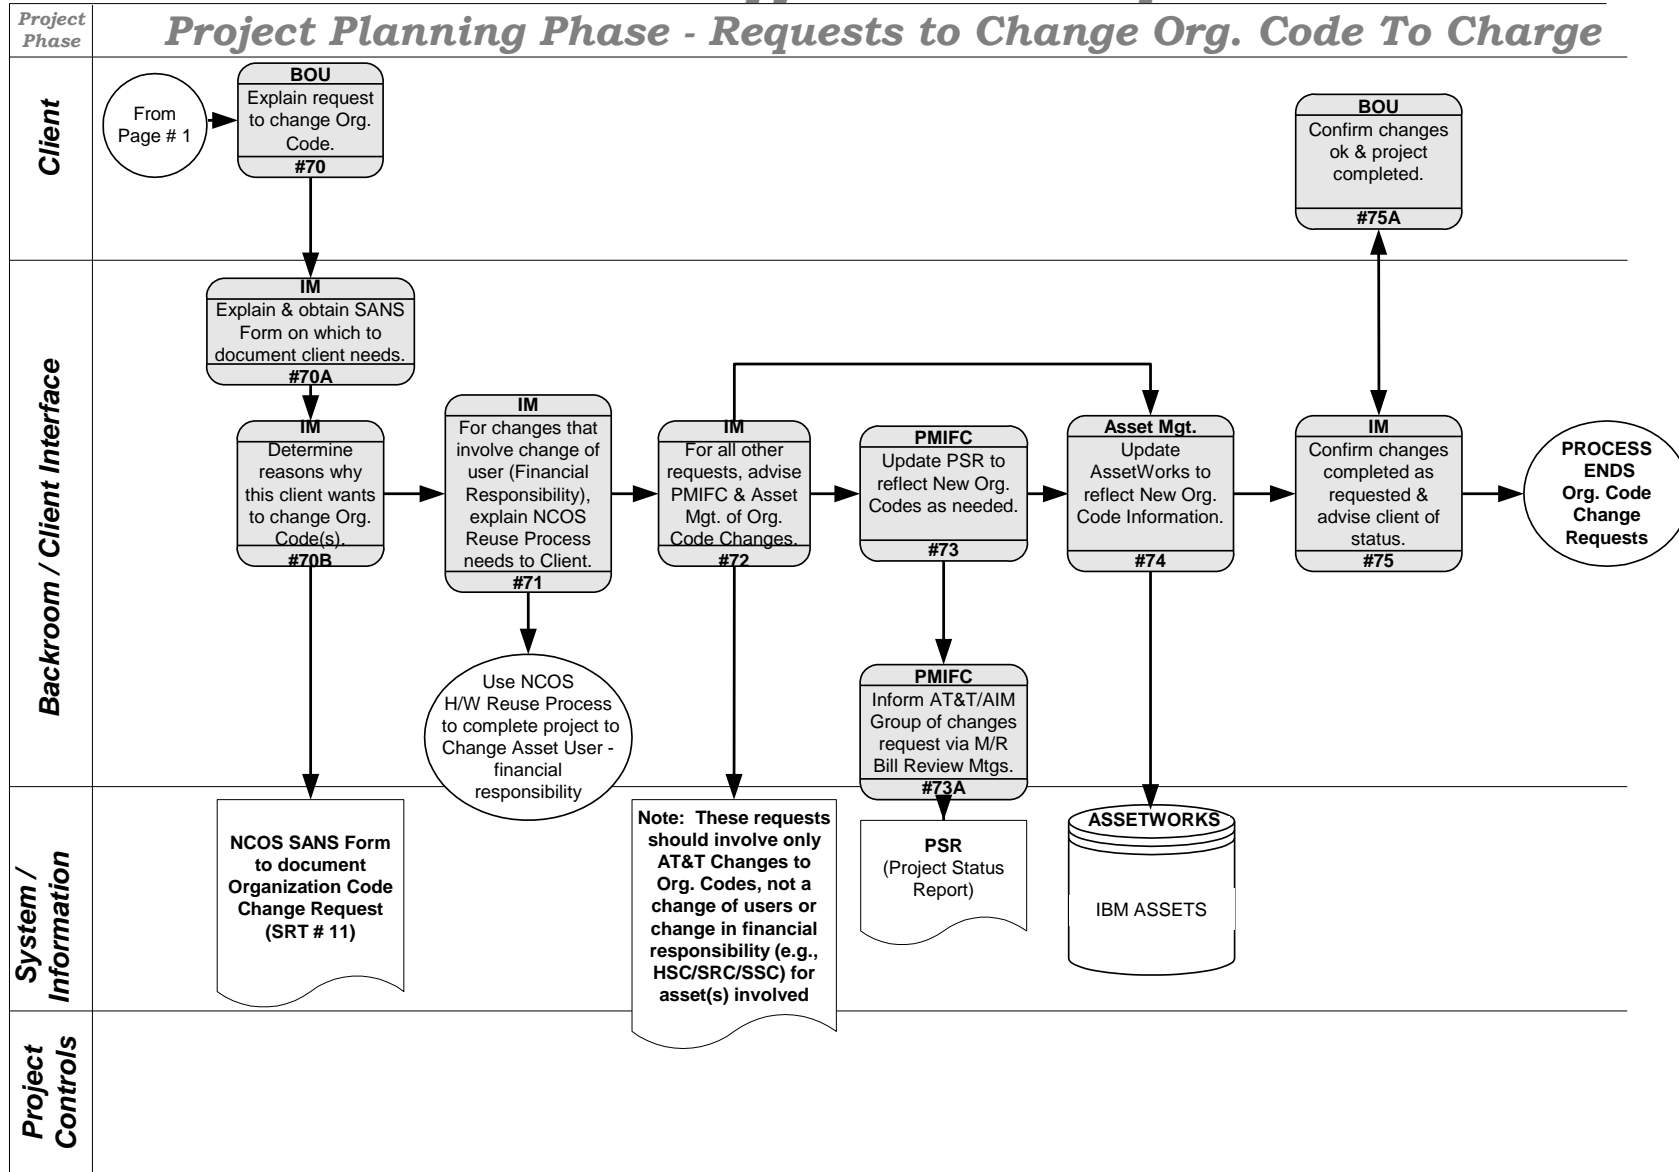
Project Phase

Project Planning Phase - Requests to Change Org. Code To Charge

Client

From Page # 1

BOU
Explain request to change Org. Code.
#70

BOU
Confirm changes ok & project completed.
#75A

Backroom / Client Interface

IM
Explain & obtain SANS Form on which to document client needs.
#70A

IM
Determine reasons why this client wants to change Org. Code(s).
#70B

IM
For changes that involve change of user (Financial Responsibility), explain NCOS Reuse Process needs to Client.
#71

IM
For all other requests, advise PMIFC & Asset Mgt. of Org. Code Changes.
#72

PMIFC
Update PSR to reflect New Org. Codes as needed.
#73

Asset Mgt.
Update AssetWorks to reflect New Org. Code Information.
#74

IM
Confirm changes completed as requested & advise client of status.
#75

PROCESS ENDS Org. Code Change Requests

Use NCOS H/W Reuse Process to complete project to Change Asset User - financial responsibility

PMIFC
Inform AT&T/AIM Group of changes request via M/R Bill Review Mtgs.
#73A

System / Information

NCOS SANS Form to document Organization Code Change Request (SRT # 11)

Note: These requests should involve only AT&T Changes to Org. Codes, not a change of users or change in financial responsibility (e.g., HSC/SRC/SSC) for asset(s) involved

PSR
(Project Status Report)

ASSETWORKS
IBM ASSETS

Project Controls